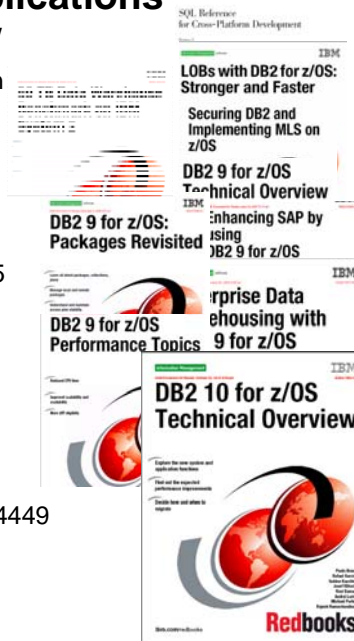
plications

SQL Reference for Cross-Platform Development

IBM

LOBs with DB2 for z/OS: Stronger and Faster

Securing DB2 and Implementing MLS on z/OS

DB2 9 for z/OS Technical Overview

IBM

DB2 9 for z/OS: Packages Revisited

Enhancing SAP by using DB2 9 for z/OS

IBM

erprise Data ehousing with 9 for z/OS

DB2 9 for z/OS Performance Topics

DB2 10 for z/OS Technical Overview

Explore the new system and application functions

Find out the expected performance improvements

Decide how and when to migrate

5

4449

Redbooks

ibm.com/redbooks